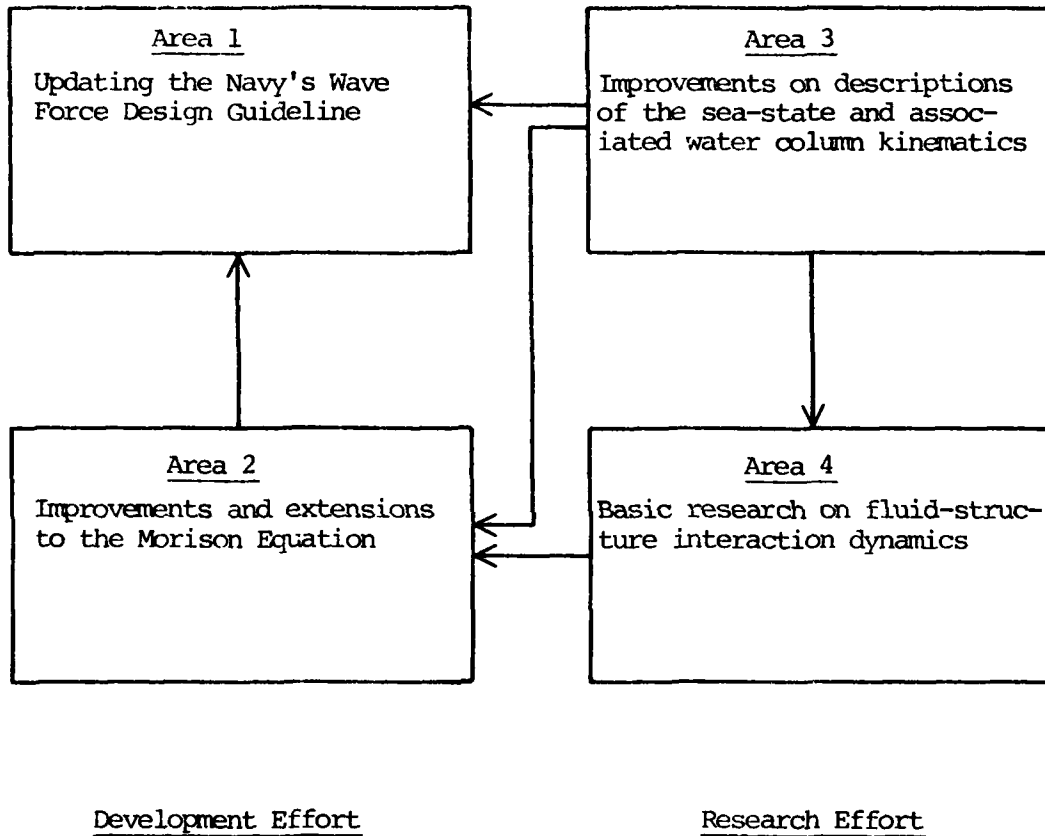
Area 1

Updating the Navy's Wave Force Design Guideline

Area 3

Improvements on descriptions of the sea-state and associated water column kinematics

Area 2

Improvements and extensions to the Morison Equation

Area 4

Basic research on fluid-structure interaction dynamics

Development Effort

Research Effort